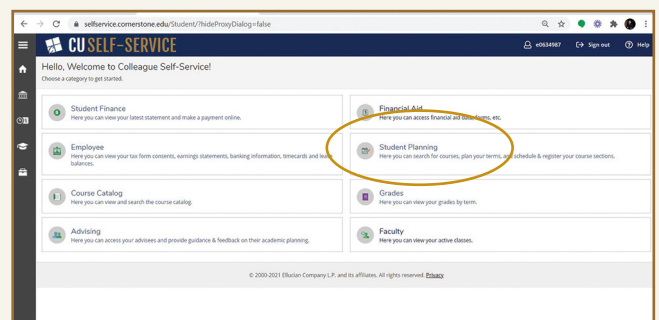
selfservice.cornerstone.edu/Student/?hideProxyDialog=false

CU SELF-SERVICE

e0634987 Sign out Help

Hello, Welcome to Colleague Self-Service!

Choose a category to get started.

Student Finance
Here you can view your latest statement and make a payment online.

Financial Aid
Here you can access financial aid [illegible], etc.

Employee
Here you can view your tax form consents, earnings statements, banking information, timecards and leave balances.

Student Planning
Here you can search for courses, plan your terms, and schedule & register your course sections.

Course Catalog
Here you can view and search the course catalog.

Grades
Here you can view your grades by term.

Advising
Here you can access your advisees and provide guidance & feedback on their academic planning.

Faculty
Here you can view your active classes.

© 2000-2021 Ellucian Company L.P. and its affiliates. All rights reserved. Privacy